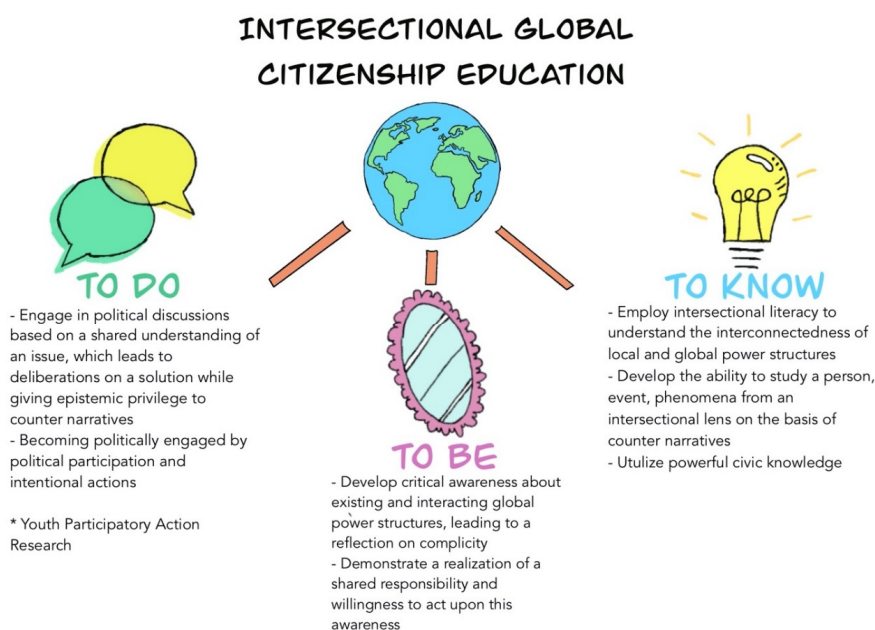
INTERSECTIONAL GLOBAL CITIZENSHIP EDUCATION

TO DO

- Engage in political discussions based on a shared understanding of an issue, which leads to deliberations on a solution while giving epistemic privilege to counter narratives
- Becoming politically engaged by political participation and intentional actions

* Youth Participatory Action Research

TO BE

- Develop critical awareness about existing and interacting global power structures, leading to a reflection on complicity
- Demonstrate a realization of a shared responsibility and willingness to act upon this awareness

TO KNOW

- Employ intersectional literacy to understand the interconnectedness of local and global power structures
- Develop the ability to study a person, event, phenomena from an intersectional lens on the basis of counter narratives
- Utulize powerful civic knowledge